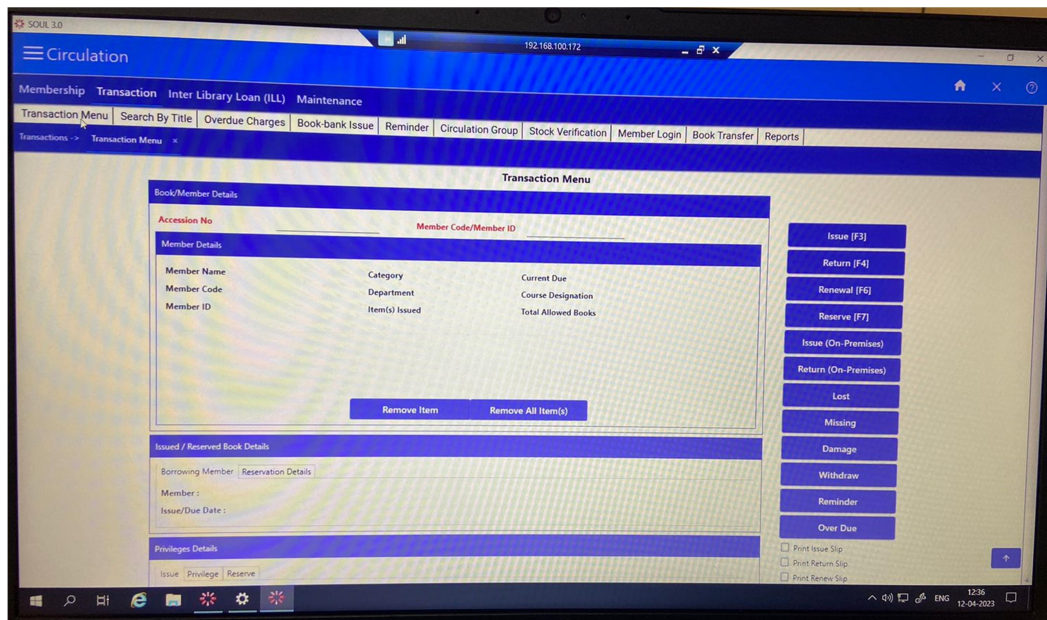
SOUL 3.0

192.168.100.172

Circulation

Membership Transaction Inter Library Loan (ILL) Maintenance

Transaction Menu | Search By Title | Overdue Charges | Book-bank Issue | Reminder | Circulation Group | Stock Verification | Member Login | Book Transfer | Reports

Transactions -> Transaction Menu ×

Transaction Menu

Book/Member Details

Accession No

Member Code/Member ID

Member Details

Member Name
Member Code
Member ID

Category
Department
Item(s) Issued

Current Due
Course Designation
Total Allowed Books

Remove Item
Remove All Item(s)

Issued / Reserved Book Details

Borrowing Member | Reservation Details

Member :
Issue/Due Date :

Privileges Details

Issue | Privilege | Reserve

Issue [F3]
Return [F4]
Renewal [F6]
Reserve [F7]
Issue (On-Premises)
Return (On-Premises)
Lost
Missing
Damage
Withdraw
Reminder
Over Due

Print Issue Slip
Print Return Slip
Print Renew Slip

ENG 12:36 12-04-2023